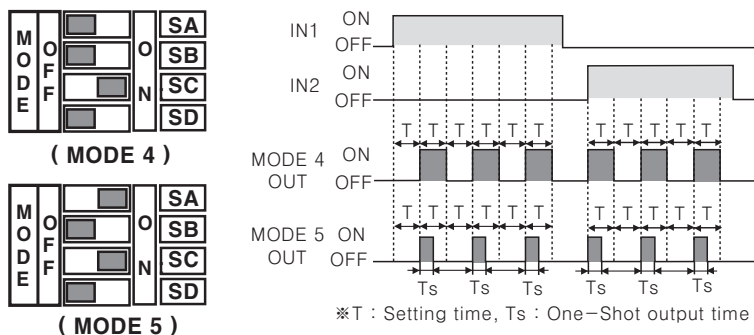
MODE OFF ON SA SB SC SD

( MODE 4 )

MODE OFF ON SA SB SC SD

( MODE 5 )

IN1 ON OFF

IN2 ON OFF

T T T T T T T T T T T T

MODE 4 OUT ON OFF

T T T T T T T T T T T T

MODE 5 OUT ON OFF

Ts Ts Ts Ts Ts Ts

※T : Setting time, Ts : One-Shot output time